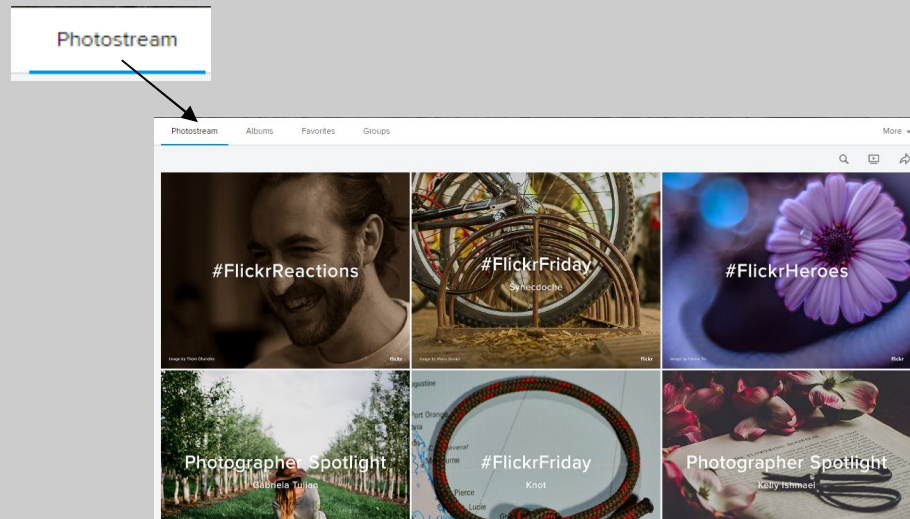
Photostream

Photostream Albums Favorites Groups More

#FlickrReactions
Image by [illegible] flickr

#FlickrFriday
Synecdoche
Image by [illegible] flickr

#FlickrHeroes
Image by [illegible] flickr

Photographer Spotlight
Gabriela Tulian

#FlickrFriday
Knot
Pierce
Lucie

Photographer Spotlight
Kelly Ishmael